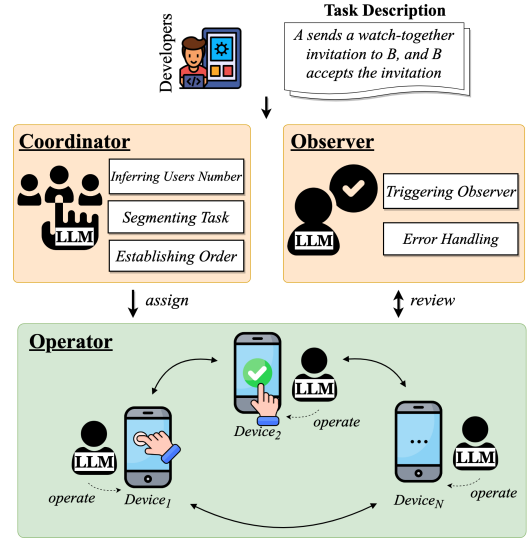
Developers

Task Description

A sends a watch-together invitation to B, and B accepts the invitation

Coordinator

LLM

Inferring Users Number

Segmenting Task

Establishing Order

Observer

LLM

Triggering Observer

Error Handling

assign

review

Operator

LLM

operate

$Device_1$

LLM

operate

$Device_2$

LLM

operate

$Device_N$